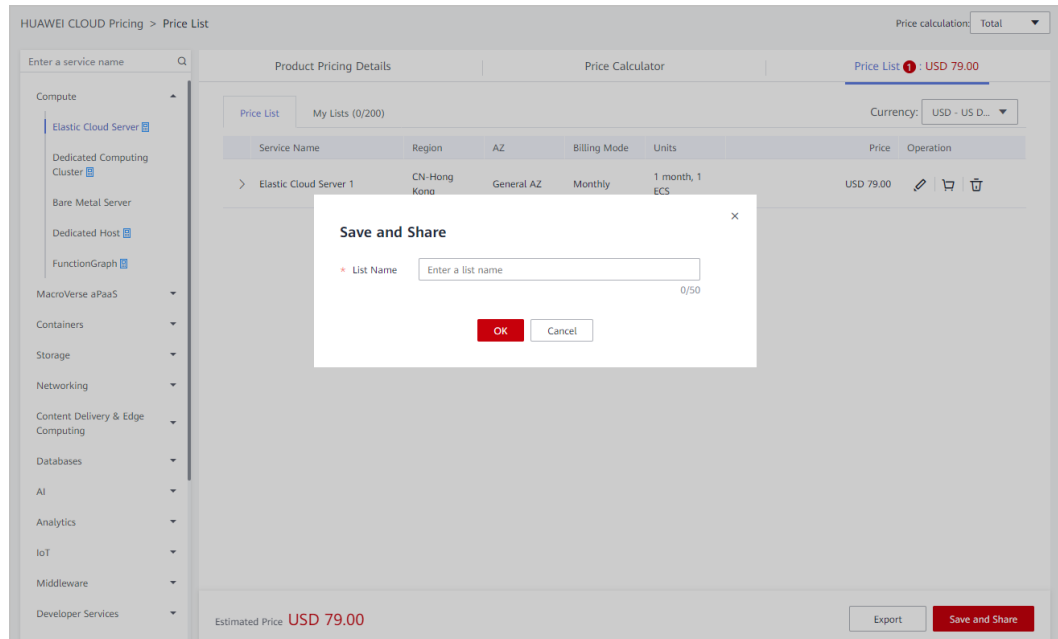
HUAWEI CLOUD Pricing > Price List

Price calculation: Total

Enter a service name

Compute
Elastic Cloud Server
Dedicated Computing Cluster
Bare Metal Server
Dedicated Host
FunctionGraph
MacroVerse aPaaS
Containers
Storage
Networking
Content Delivery & Edge Computing
Databases
AI
Analytics
IoT
Middleware
Developer Services

Product Pricing Details | Price Calculator | Price List 1 : USD 79.00

Price List | My Lists (0/200)

Currency: USD - US D...

| Service Name | Region | AZ | Billing Mode | Units | Price | Operation |
|---|---|---|---|---|---|---|
| Elastic Cloud Server 1 | CN-Hong Kong | General AZ | Monthly | 1 month, 1 ECS | USD 79.00 | |

Save and Share

* List Name
Enter a list name
0/50

OK
Cancel

Estimated Price USD 79.00

Export
Save and Share